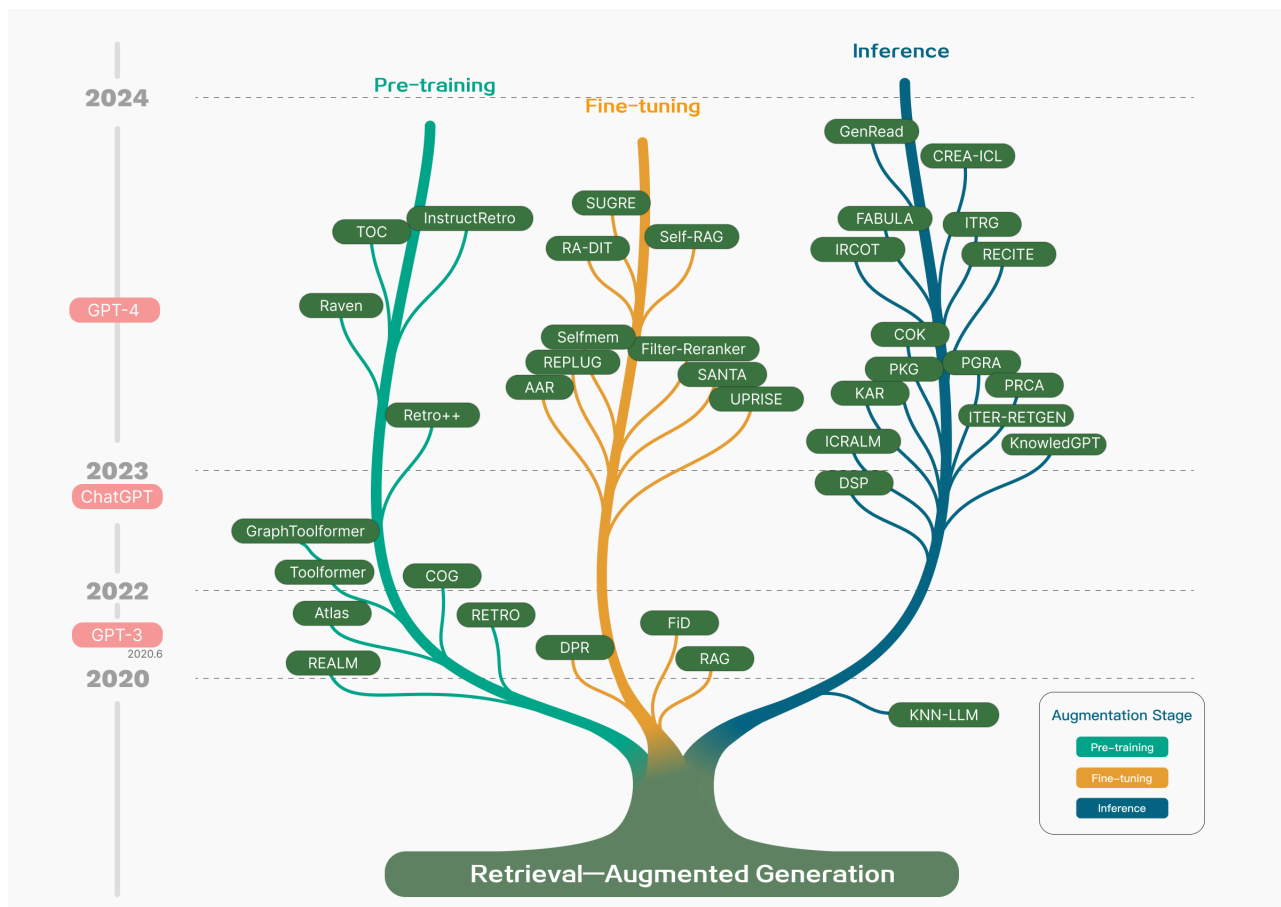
Inference

Pre-training

Fine-tuning

2024

GenRead

CREA-ICL

SUGRE

TOC

InstructRetro

FABULA

ITRG

RA-DIT

Self-RAG

IRCOT

RECITE

GPT-4

Raven

COK

Selfmem

Filter-Reranker

PKG

PGRA

REPLUG

SANTA

PRCA

AAR

KAR

UPRISE

Retro++

ITER-RETGEN

ICRALM

KnowledGPT

2023

ChatGPT

DSP

GraphToolformer

Toolformer

COG

2022

Atlas

RETRO

FiD

GPT-3

2020.6

DPR

RAG

REALM

2020

KNN-LLM

Augmentation Stage

Pre-training

Fine-tuning

Inference

Retrieval—Augmented Generation